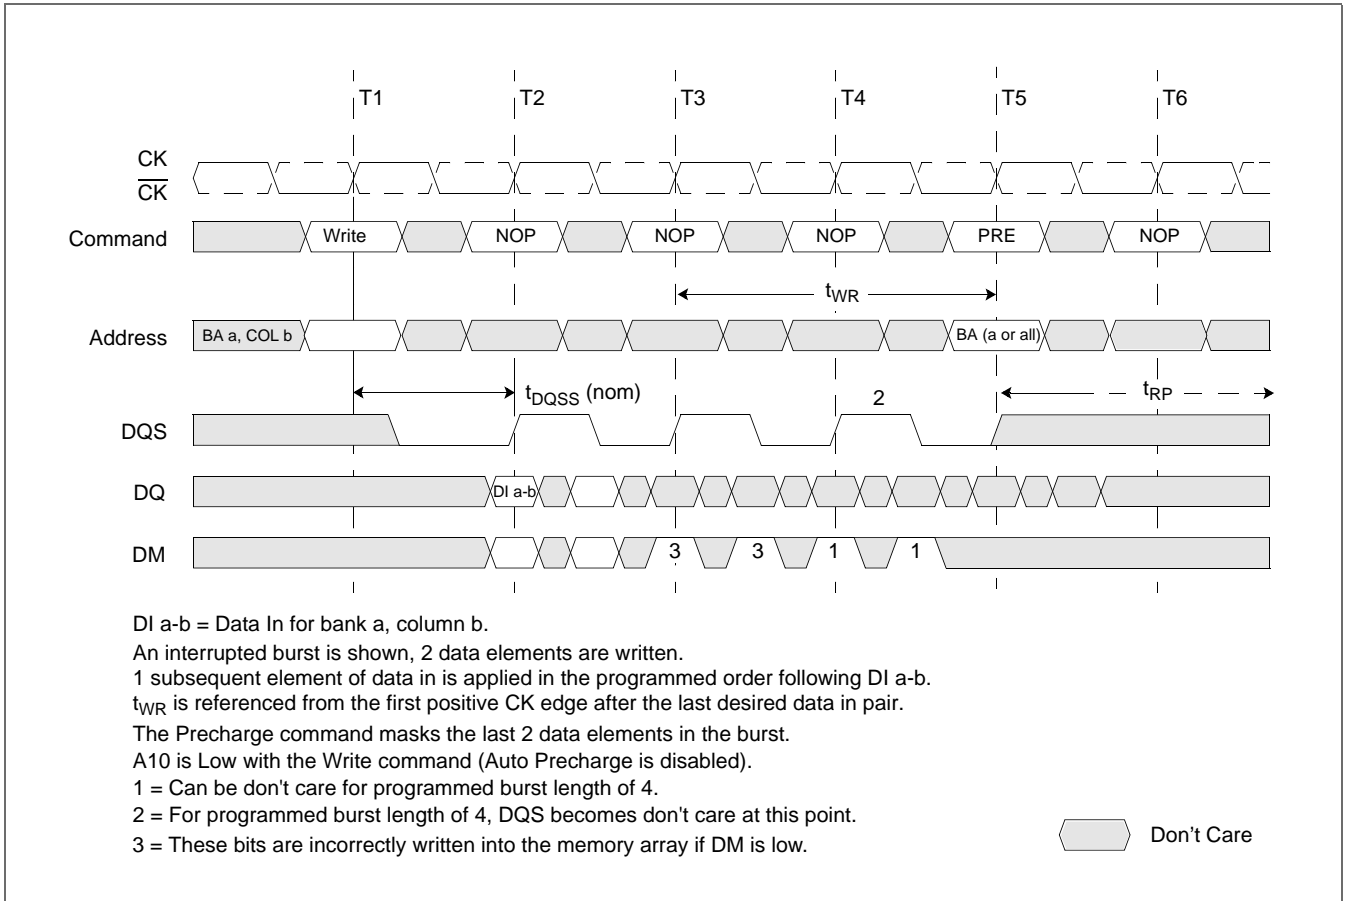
T1 T2 T3 T4 T5 T6

CK
$\overline{CK}$

Command Write NOP NOP NOP PRE NOP

$t_{WR}$

Address BA a, COL b BA (a or all)

$t_{DQSS}$ (nom) 2 $t_{RP}$

DQS

DQ DI a-b

DM 3 3 1 1

DI a-b = Data In for bank a, column b.
An interrupted burst is shown, 2 data elements are written.
1 subsequent element of data in is applied in the programmed order following DI a-b.
$t_{WR}$ is referenced from the first positive CK edge after the last desired data in pair.
The Precharge command masks the last 2 data elements in the burst.
A10 is Low with the Write command (Auto Precharge is disabled).
1 = Can be don't care for programmed burst length of 4.
2 = For programmed burst length of 4, DQS becomes don't care at this point.
3 = These bits are incorrectly written into the memory array if DM is low.

Don’t Care